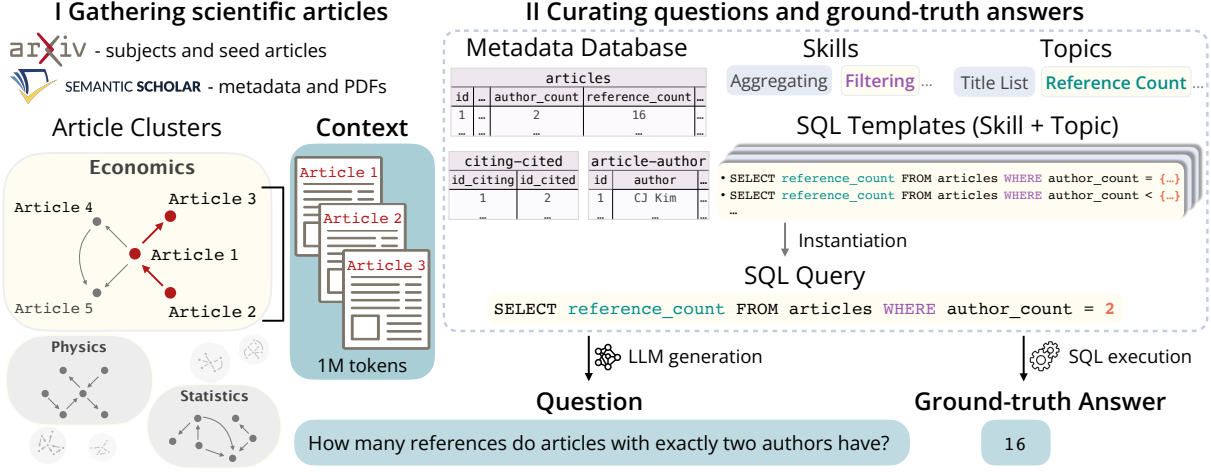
I Gathering scientific articles

arXiv - subjects and seed articles

SEMANTIC SCHOLAR - metadata and PDFs

Article Clusters

Economics

Article 4

Article 3

Article 1

Article 5

Article 2

Physics

Statistics

Context

Article 1

Article 2

Article 3

1M tokens

II Curating questions and ground-truth answers

Metadata Database

| articles | | | | |
|---|---|---|---|---|
| id | … | author_count | reference_count | … |
| 1 | … | 2 | 16 | … |
| … | … | … | … | … |

| citing-cited | |
|---|---|
| id_citing | id_cited |
| 1 | 2 |
| … | … |

| article-author | | |
|---|---|---|
| id | author | … |
| 1 | CJ Kim | … |
| … | … | … |

Skills

Aggregating Filtering …

Topics

Title List Reference Count …

SQL Templates (Skill + Topic)

• SELECT reference_count FROM articles WHERE author_count = {…}
• SELECT reference_count FROM articles WHERE author_count < {…}
…

Instantiation

SQL Query

SELECT reference_count FROM articles WHERE author_count = 2

LLM generation

SQL execution

Question

How many references do articles with exactly two authors have?

Ground-truth Answer

16